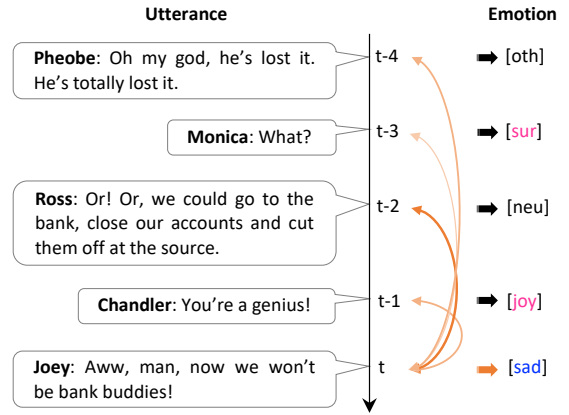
Utterance

Emotion

Pheobe: Oh my god, he's lost it. He's totally lost it.

t-4

[oth]

Monica: What?

t-3

[sur]

Ross: Or! Or, we could go to the bank, close our accounts and cut them off at the source.

t-2

[neu]

Chandler: You're a genius!

t-1

[joy]

Joey: Aww, man, now we won't be bank buddies!

t

[sad]